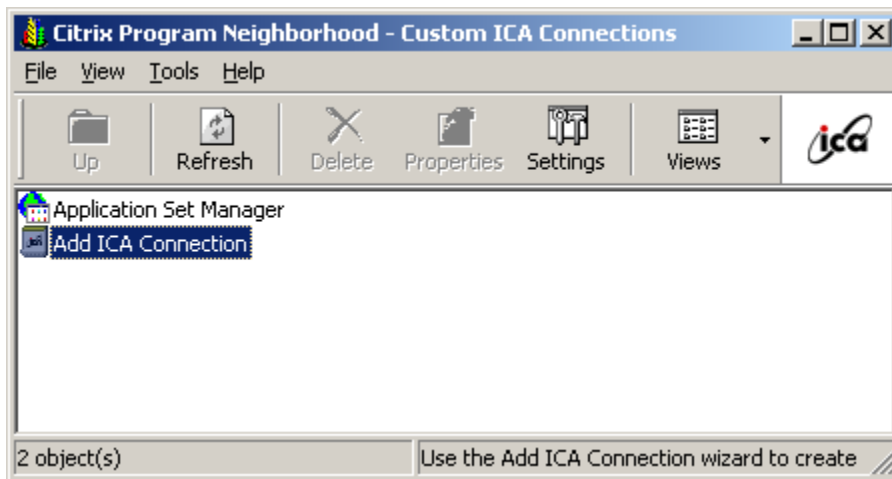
Citrix Program Neighborhood - Custom ICA Connections

File View Tools Help

Up Refresh Delete Properties Settings Views

ica

Application Set Manager
Add ICA Connection

2 object(s) Use the Add ICA Connection wizard to create